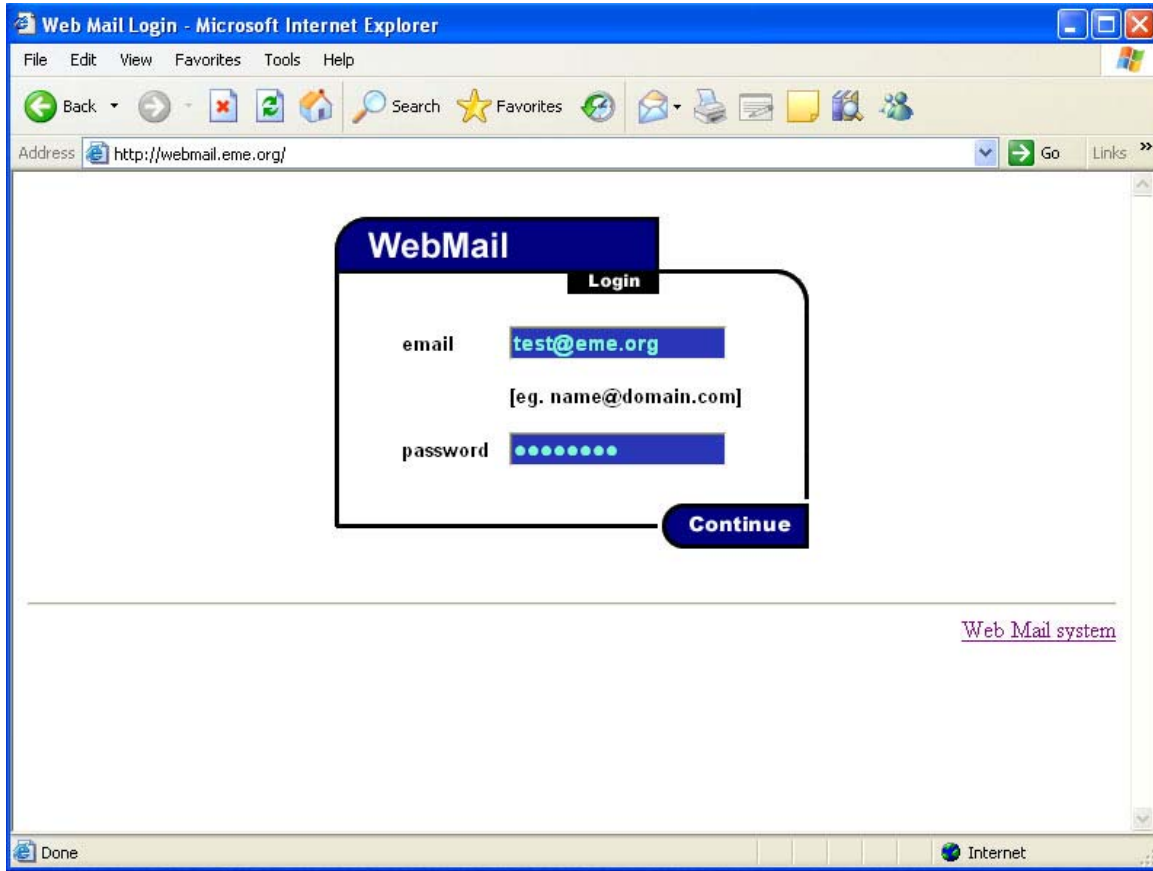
Web Mail Login - Microsoft Internet Explorer

File Edit View Favorites Tools Help

Back Search Favorites

Address http://webmail.eme.org/ Go Links »

WebMail

Login

email test@eme.org

[eg. name@domain.com]

password ••••••••

Continue

Web Mail system

Done Internet